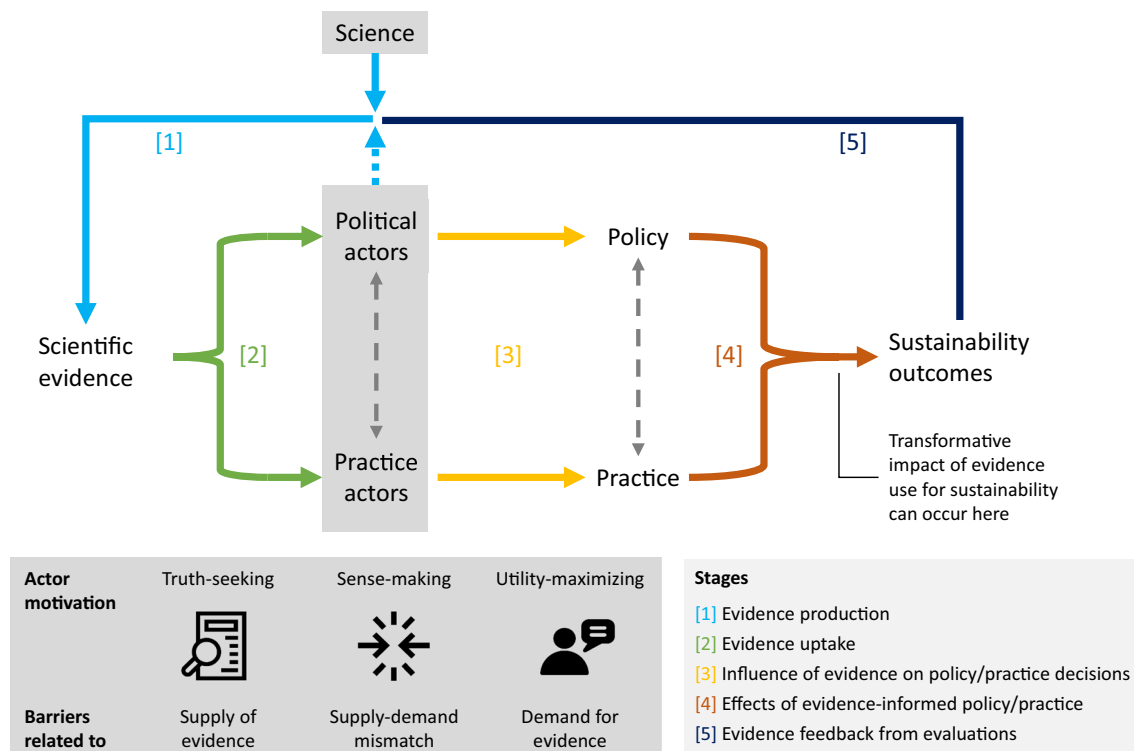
Science

[1]

[5]

Political actors

Policy

Scientific evidence

[2]

[3]

[4]

Sustainability outcomes

Practice actors

Practice

Transformative impact of evidence use for sustainability can occur here

| **Actor motivation** | Truth-seeking | Sense-making | Utility-maximizing |
|---|---|---|---|
| **Barriers related to** | Supply of evidence | Supply-demand mismatch | Demand for evidence |

**Stages**

[1] Evidence production

[2] Evidence uptake

[3] Influence of evidence on policy/practice decisions

[4] Effects of evidence-informed policy/practice

[5] Evidence feedback from evaluations